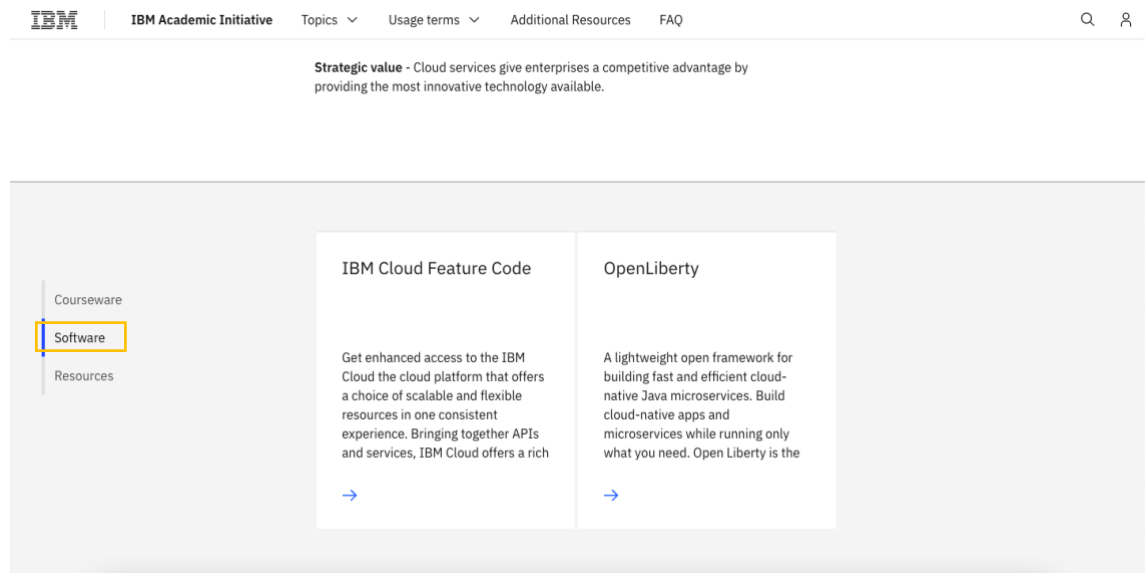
IBM IBM Academic Initiative Topics Usage terms Additional Resources FAQ

**Strategic value** - Cloud services give enterprises a competitive advantage by providing the most innovative technology available.

Courseware

Software

Resources

IBM Cloud Feature Code

Get enhanced access to the IBM Cloud the cloud platform that offers a choice of scalable and flexible resources in one consistent experience. Bringing together APIs and services, IBM Cloud offers a rich

→

OpenLiberty

A lightweight open framework for building fast and efficient cloud-native Java microservices. Build cloud-native apps and microservices while running only what you need. Open Liberty is the

→